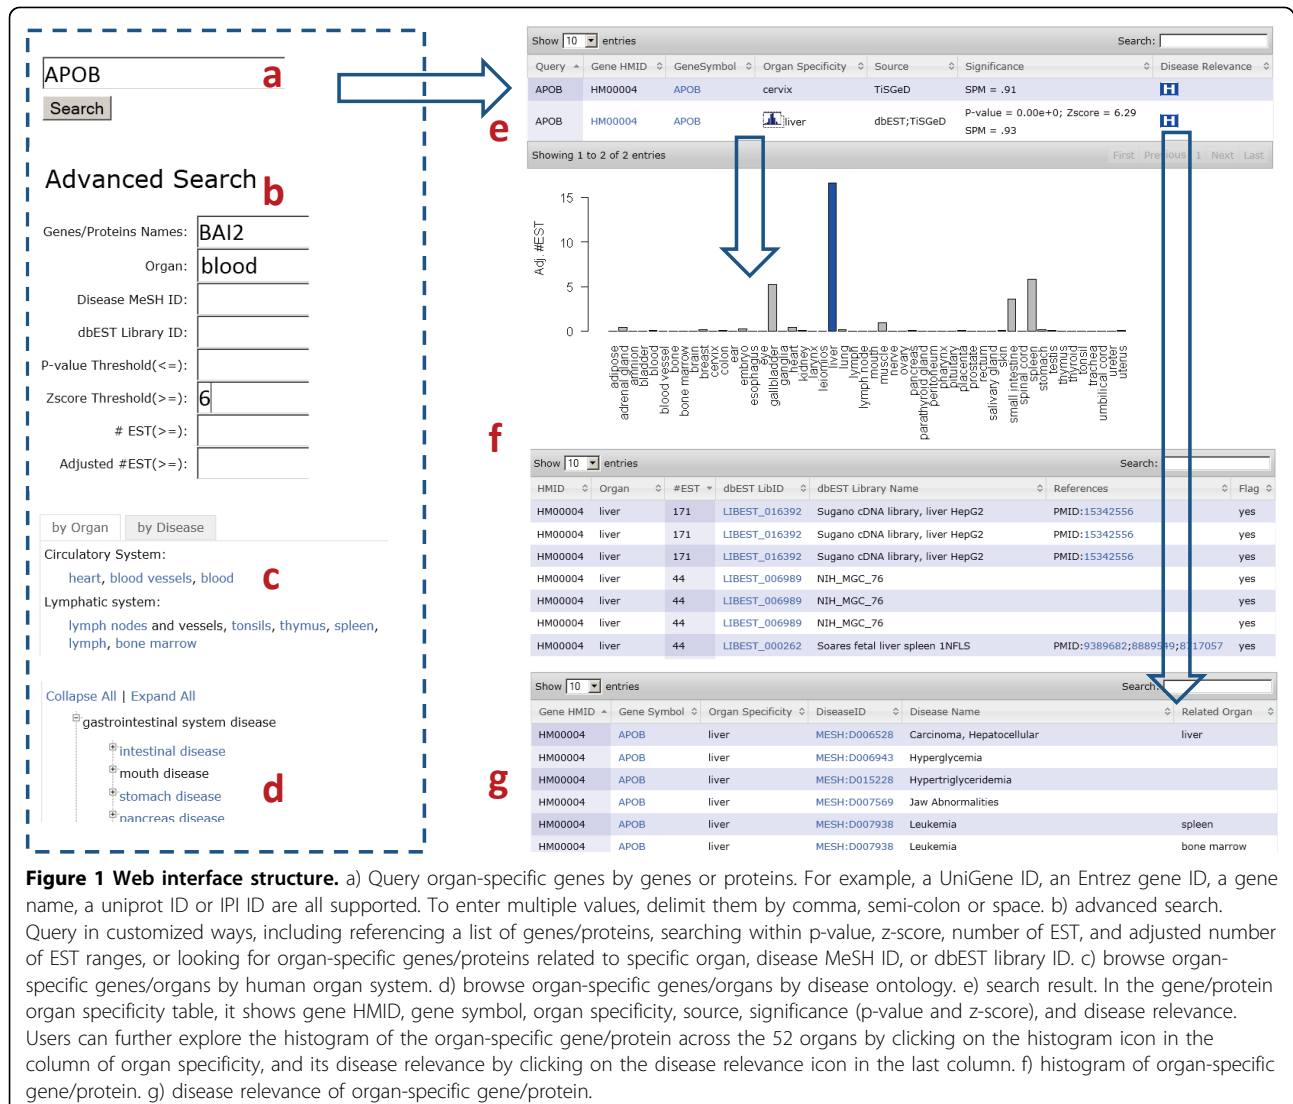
APOB a
Search

Advanced Search b

Genes/Proteins Names: BAI2
Organ: blood
Disease MeSH ID:
dbEST Library ID:
P-value Threshold(<=):
Zscore Threshold(>=): 6
# EST(>=):
Adjusted #EST(>=):

by Organ by Disease
Circulatory System:
heart, blood vessels, blood c
Lymphatic system:
lymph nodes and vessels, tonsils, thymus, spleen, lymph, bone marrow

Collapse All | Expand All
gastrointestinal system disease
intestinal disease
mouth disease d
stomach disease
pancreas disease

Show 10 entries Search:

| Query | Gene HMID | GeneSymbol | Organ Specificity | Source | Significance | Disease Relevance |
|---|---|---|---|---|---|---|
| APOB | HM00004 | APOB | cervix | TiSGeD | SPM = .91 | H |
| APOB | HM00004 | APOB | liver | dbEST;TiSGeD | P-value = 0.00e+0; Zscore = 6.29 SPM = .93 | H |

Showing 1 to 2 of 2 entries First Previous 1 Next Last

e

15
10
5
0
Adj. #EST
adipose adrenal gland amnion bladder blood blood vessel bone bone marrow brain breast cervix colon ear embryo esophagus eye gallbladder ganglia heart kidney larynx leiomios liver lung lymph lymph node mouth muscle nerve ovary pancreas parathyroid gland peritoneum pharynx pituitary placenta prostate rectum salivary gland skin small intestine spinal cord spleen stomach testis thymus thyroid tonsil trachea umbilical cord ureter uterus

f

Show 10 entries Search:

| HMID | Organ | #EST | dbEST LibID | dbEST Library Name | References | Flag |
|---|---|---|---|---|---|---|
| HM00004 | liver | 171 | LIBEST_016392 | Sugano cDNA library, liver HepG2 | PMID:15342556 | yes |
| HM00004 | liver | 171 | LIBEST_016392 | Sugano cDNA library, liver HepG2 | PMID:15342556 | yes |
| HM00004 | liver | 171 | LIBEST_016392 | Sugano cDNA library, liver HepG2 | PMID:15342556 | yes |
| HM00004 | liver | 44 | LIBEST_006989 | NIH_MGC_76 | | yes |
| HM00004 | liver | 44 | LIBEST_006989 | NIH_MGC_76 | | yes |
| HM00004 | liver | 44 | LIBEST_006989 | NIH_MGC_76 | | yes |
| HM00004 | liver | 44 | LIBEST_000262 | Soares fetal liver spleen 1NFLS | PMID:9389682;8889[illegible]9;8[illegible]17057 | yes |

Show 10 entries Search:

| Gene HMID | Gene Symbol | Organ Specificity | DiseaseID | Disease Name | Related Organ |
|---|---|---|---|---|---|
| HM00004 | APOB | liver | MESH:D006528 | Carcinoma, Hepatocellular | liver |
| HM00004 | APOB | liver | MESH:D006943 | Hyperglycemia | |
| HM00004 | APOB | liver | MESH:D015228 | Hypertriglyceridemia | |
| HM00004 | APOB | liver | MESH:D007569 | Jaw Abnormalities | |
| HM00004 | APOB | liver | MESH:D007938 | Leukemia | spleen |
| HM00004 | APOB | liver | MESH:D007938 | Leukemia | bone marrow |

g

**Figure 1 Web interface structure.** a) Query organ-specific genes by genes or proteins. For example, a UniGene ID, an Entrez gene ID, a gene name, a uniprot ID or IPI ID are all supported. To enter multiple values, delimit them by comma, semi-colon or space. b) advanced search. Query in customized ways, including referencing a list of genes/proteins, searching within p-value, z-score, number of EST, and adjusted number of EST ranges, or looking for organ-specific genes/proteins related to specific organ, disease MeSH ID, or dbEST library ID. c) browse organ-specific genes/organs by human organ system. d) browse organ-specific genes/organs by disease ontology. e) search result. In the gene/protein organ specificity table, it shows gene HMID, gene symbol, organ specificity, source, significance (p-value and z-score), and disease relevance. Users can further explore the histogram of the organ-specific gene/protein across the 52 organs by clicking on the histogram icon in the column of organ specificity, and its disease relevance by clicking on the disease relevance icon in the last column. f) histogram of organ-specific gene/protein. g) disease relevance of organ-specific gene/protein.